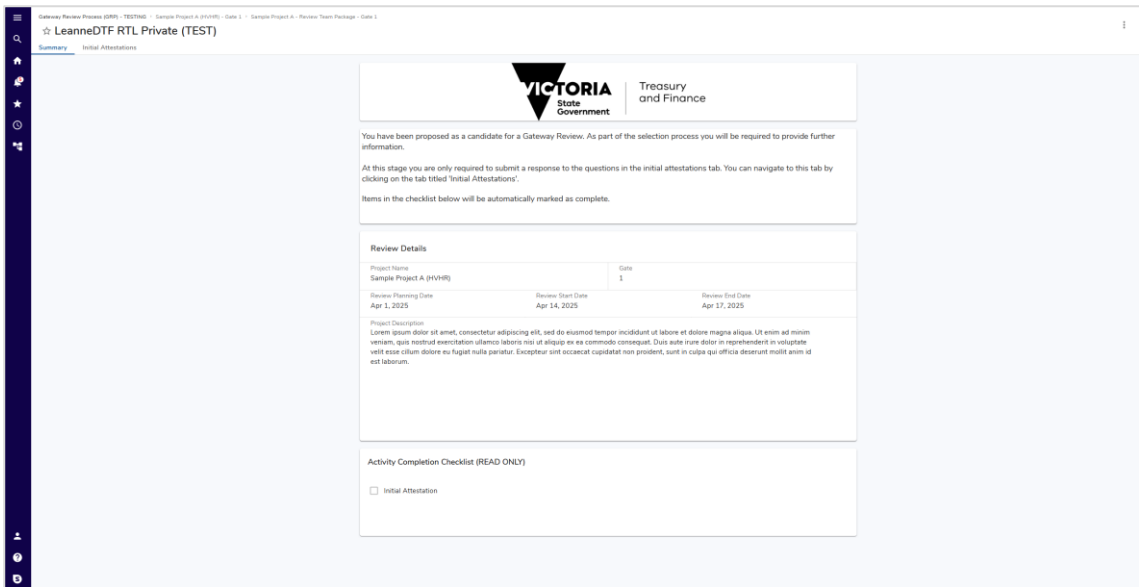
Gateway Review Process (GRP) - TESTING > Sample Project A (HVHR) - Gate 1 > Sample Project A - Review Team Package - Gate 1

☆ LeanneDTF RTL Private (TEST)

Summary Initial Attestations

VICTORIA State Government | Treasury and Finance

You have been proposed as a candidate for a Gateway Review. As part of the selection process you will be required to provide further information.

At this stage you are only required to submit a response to the questions in the initial attestations tab. You can navigate to this tab by clicking on the tab titled 'Initial Attestations'.

Items in the checklist below will be automatically marked as complete.

Review Details

Project Name
Sample Project A (HVHR)

Gate
1

Review Planning Date
Apr 1, 2025

Review Start Date
Apr 14, 2025

Review End Date
Apr 17, 2025

Project Description
Lorem ipsum dolor sit amet, consectetur adipiscing elit, sed do eiusmod tempor incididunt ut labore et dolore magna aliqua. Ut enim ad minim veniam, quis nostrud exercitation ullamco laboris nisi ut aliquip ex ea commodo consequat. Duis aute irure dolor in reprehenderit in voluptate velit esse cillum dolore eu fugiat nulla pariatur. Excepteur sint occaecat cupidatat non proident, sunt in culpa qui officia deserunt mollit anim id est laborum.

Activity Completion Checklist (READ ONLY)

Initial Attestation